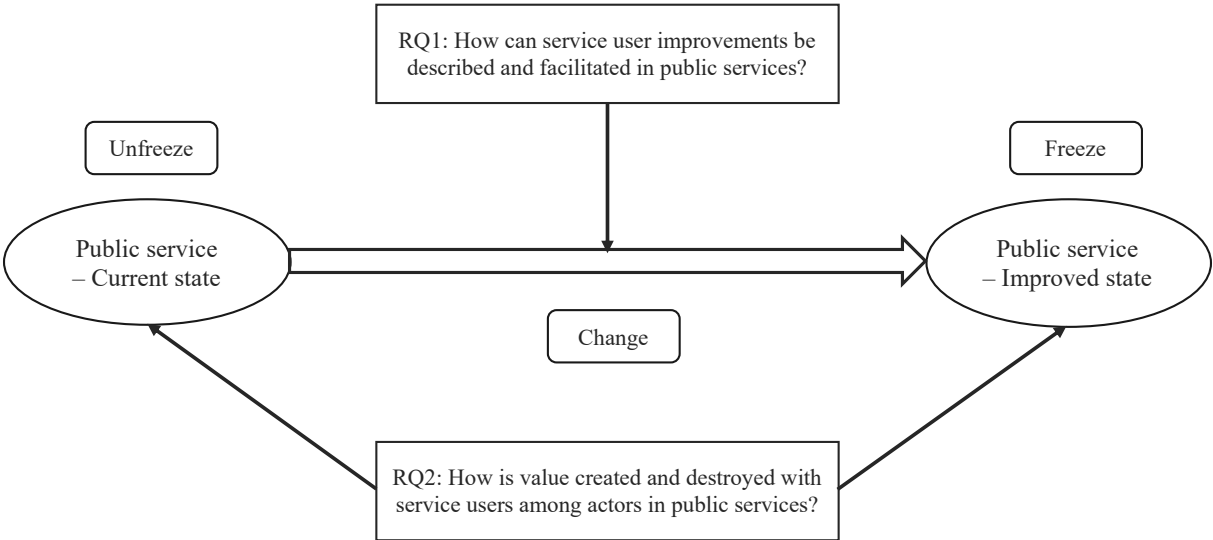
RQ1: How can service user improvements be described and facilitated in public services?

Unfreeze

Freeze

Public service – Current state

Public service – Improved state

Change

RQ2: How is value created and destroyed with service users among actors in public services?